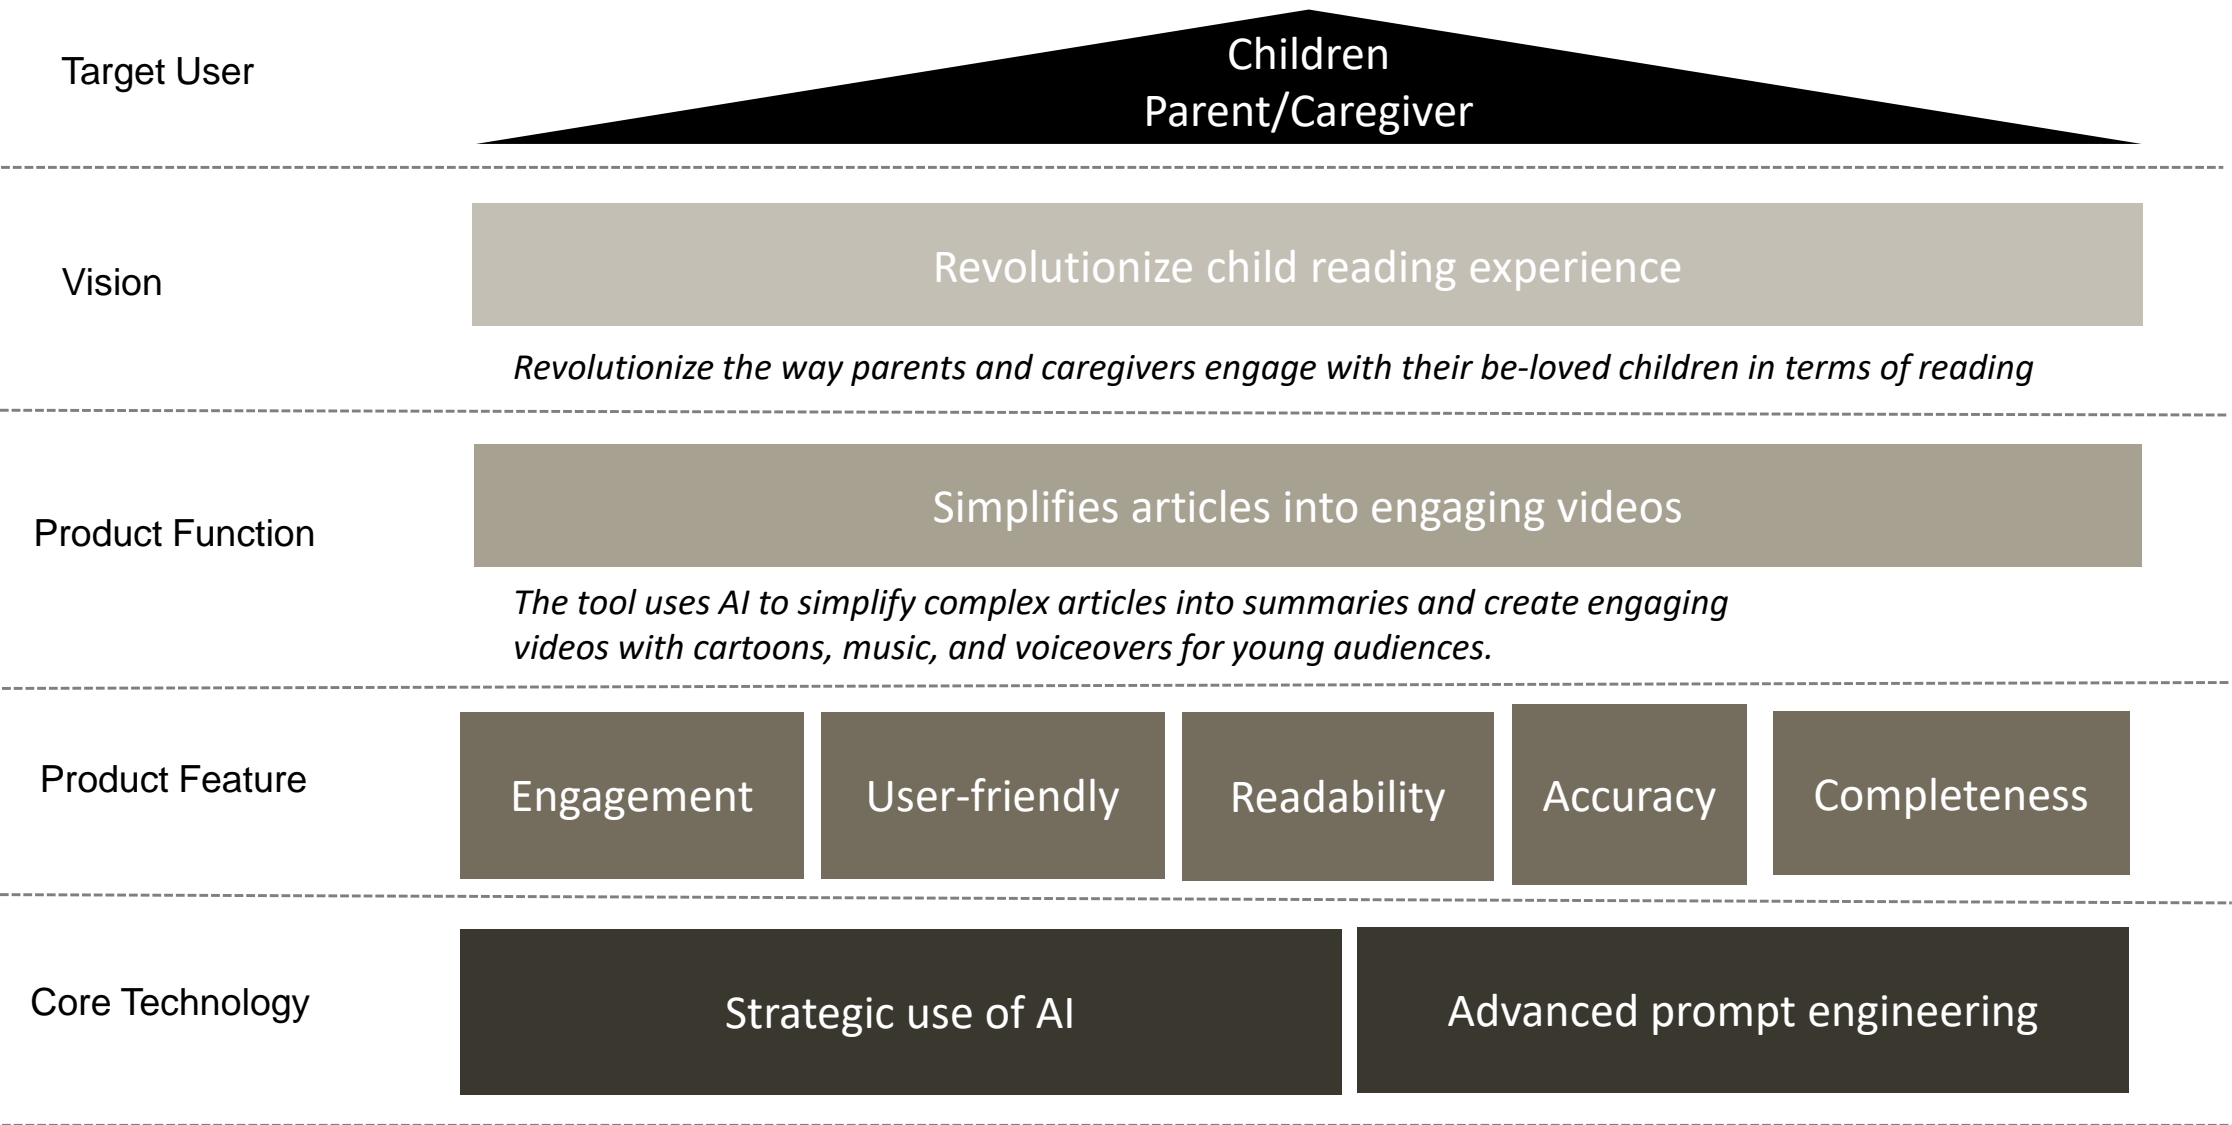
Target User

Children
Parent/Caregiver

Vision

Revolutionize child reading experience

*Revolutionize the way parents and caregivers engage with their be-loved children in terms of reading*

Product Function

Simplifies articles into engaging videos

*The tool uses AI to simplify complex articles into summaries and create engaging videos with cartoons, music, and voiceovers for young audiences.*

Product Feature

Engagement

User-friendly

Readability

Accuracy

Completeness

Core Technology

Strategic use of AI

Advanced prompt engineering